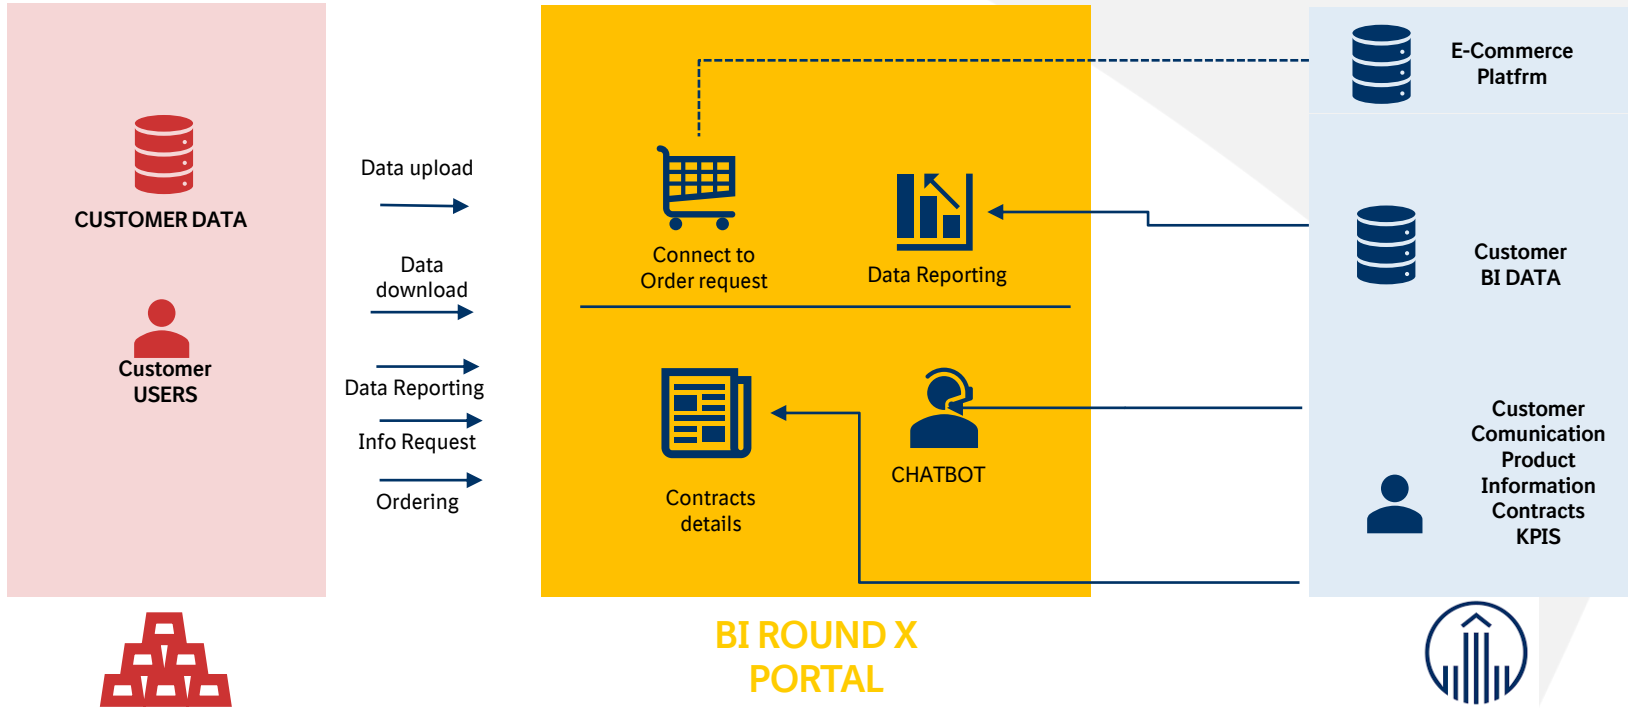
CUSTOMER DATA

Customer USERS

Data upload

Data download

Data Reporting

Info Request

Ordering

Connect to Order request

Data Reporting

Contracts details

CHATBOT

BI ROUND X PORTAL

E-Commerce Platfrm

Customer BI DATA

Customer Comunication Product Information Contracts KPIS